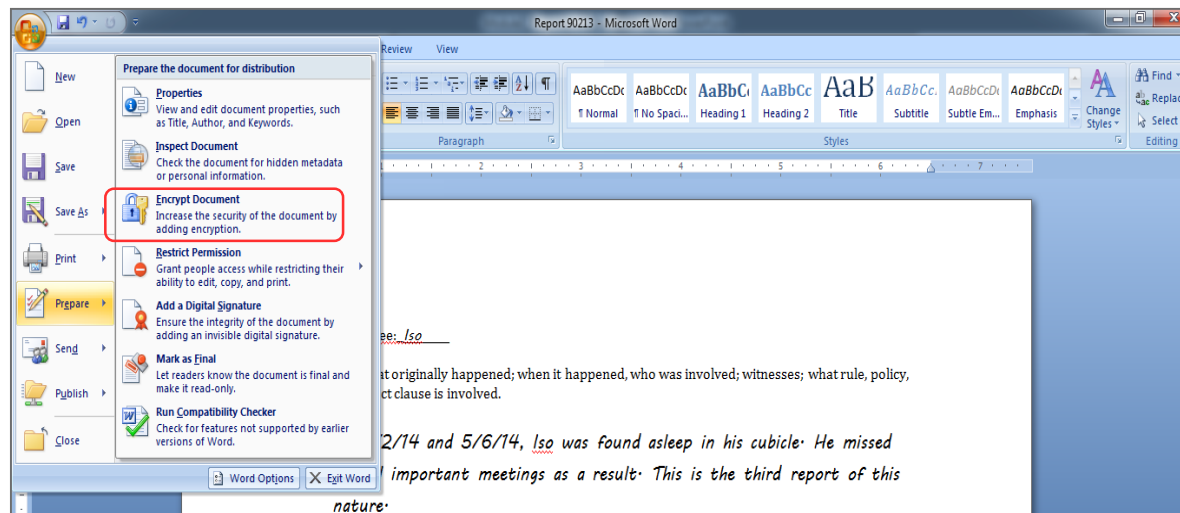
Report 90213 - Microsoft Word

Review View

New
Open
Save
Save As
Print
Prepare
Send
Publish
Close

Prepare the document for distribution

Properties
View and edit document properties, such as Title, Author, and Keywords.

Inspect Document
Check the document for hidden metadata or personal information.

Encrypt Document
Increase the security of the document by adding encryption.

Restrict Permission
Grant people access while restricting their ability to edit, copy, and print.

Add a Digital Signature
Ensure the integrity of the document by adding an invisible digital signature.

Mark as Final
Let readers know the document is final and make it read-only.

Run Compatibility Checker
Check for features not supported by earlier versions of Word.

Word Options
Exit Word

AaBbCcDc ¶ Normal
AaBbCcDc ¶ No Spaci...
AaBbCc Heading 1
AaBbCc Heading 2
AaB Title
AaBbCc. Subtitle
AaBbCcDc Subtle Em...
AaBbCcDc Emphasis
Change Styles

Paragraph
Styles

Find
Replac
Select
Editing

ee: Iso

at originally happened; when it happened, who was involved; witnesses; what rule, policy, ct clause is involved.

2/14 and 5/6/14, Iso was found asleep in his cubicle. He missed l important meetings as a result. This is the third report of this nature.